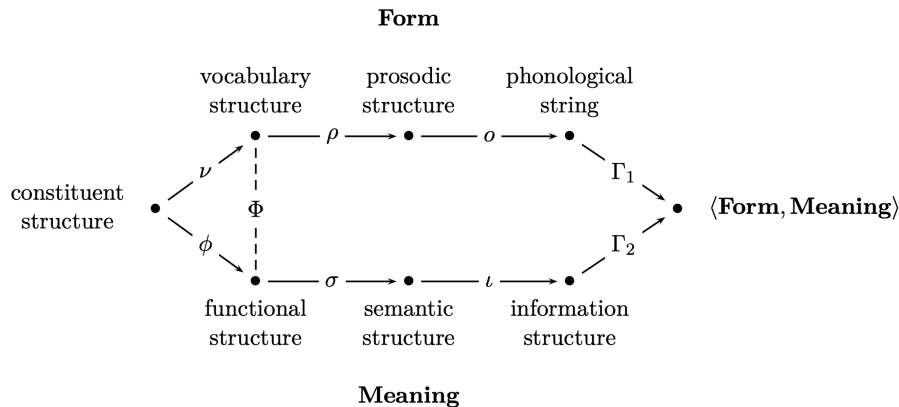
**Form**

vocabulary structure

prosodic structure

phonological string

constituent structure

$\nu$

$\rho$

$o$

$\Gamma_1$

$\Phi$

$\langle \textbf{Form}, \textbf{Meaning} \rangle$

$\phi$

$\sigma$

$\iota$

$\Gamma_2$

functional structure

semantic structure

information structure

**Meaning**